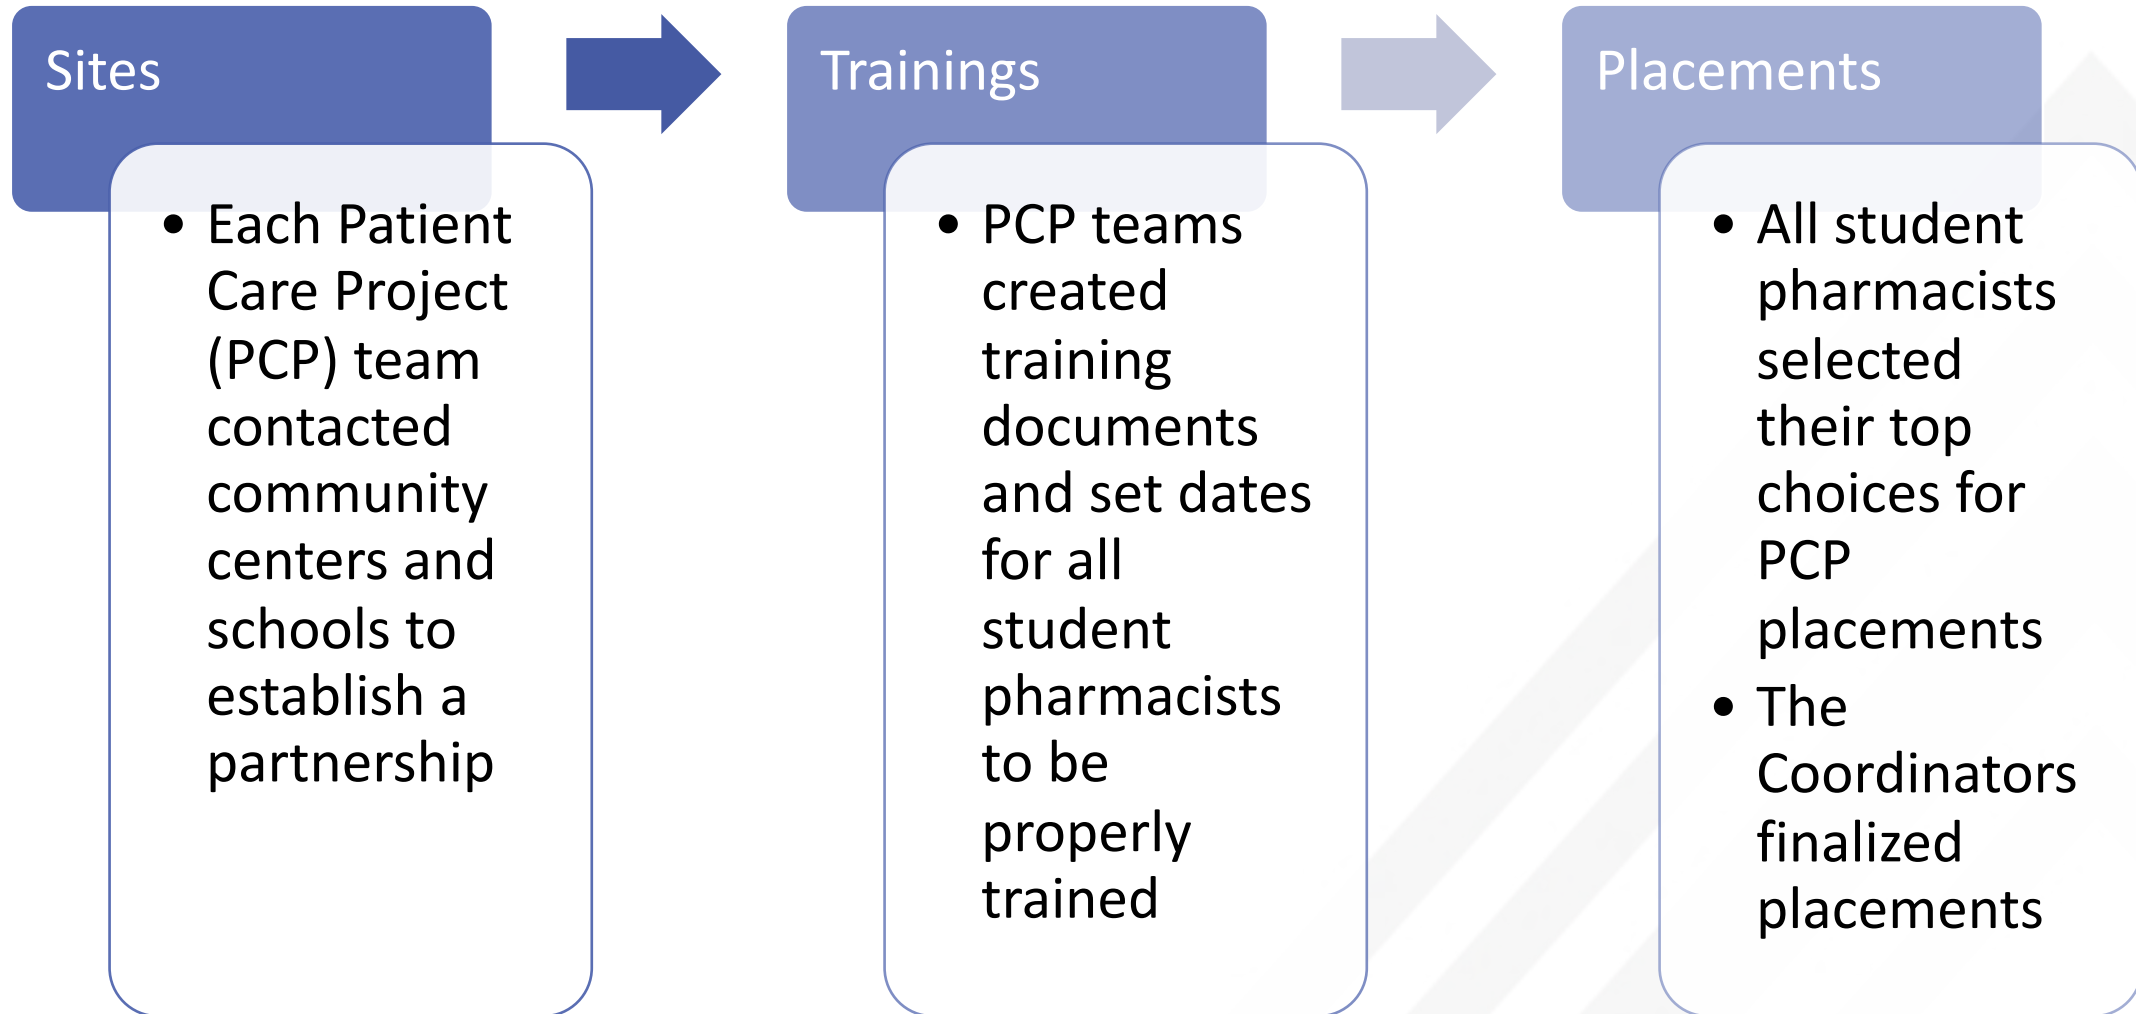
Sites

- Each Patient Care Project (PCP) team contacted community centers and schools to establish a partnership

Trainings

- PCP teams created training documents and set dates for all student pharmacists to be properly trained

Placements

- All student pharmacists selected their top choices for PCP placements
- The Coordinators finalized placements